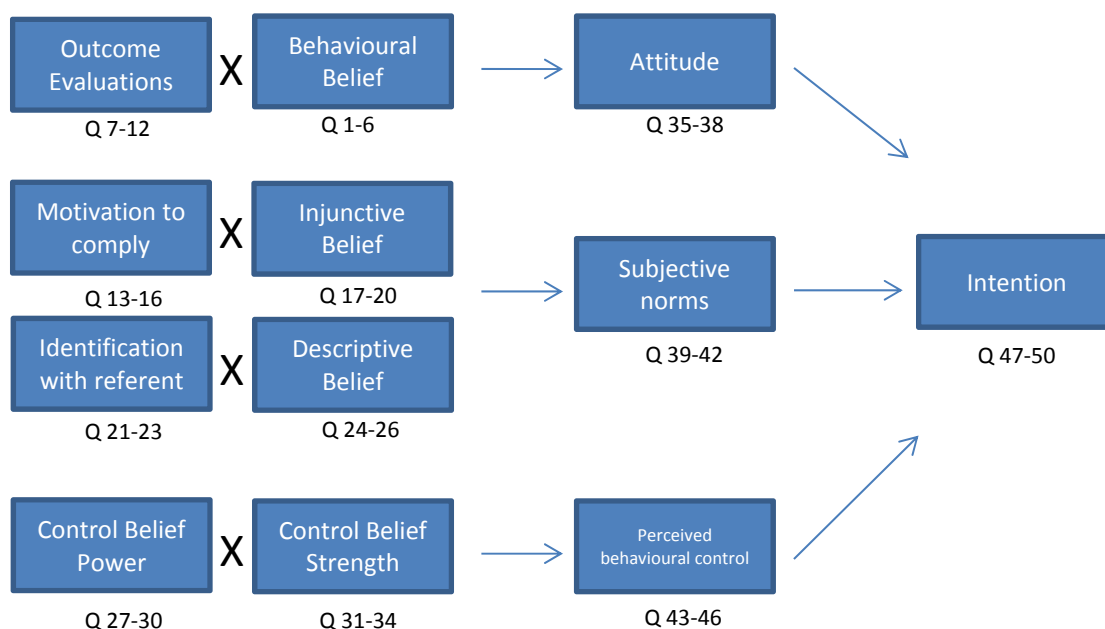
Outcome Evaluations
Q 7-12
X
Behavioural Belief
Q 1-6
Attitude
Q 35-38

Motivation to comply
Q 13-16
X
Injunctive Belief
Q 17-20

Identification with referent
Q 21-23
X
Descriptive Belief
Q 24-26
Subjective norms
Q 39-42
Intention
Q 47-50

Control Belief Power
Q 27-30
X
Control Belief Strength
Q 31-34
Perceived behavioural control
Q 43-46